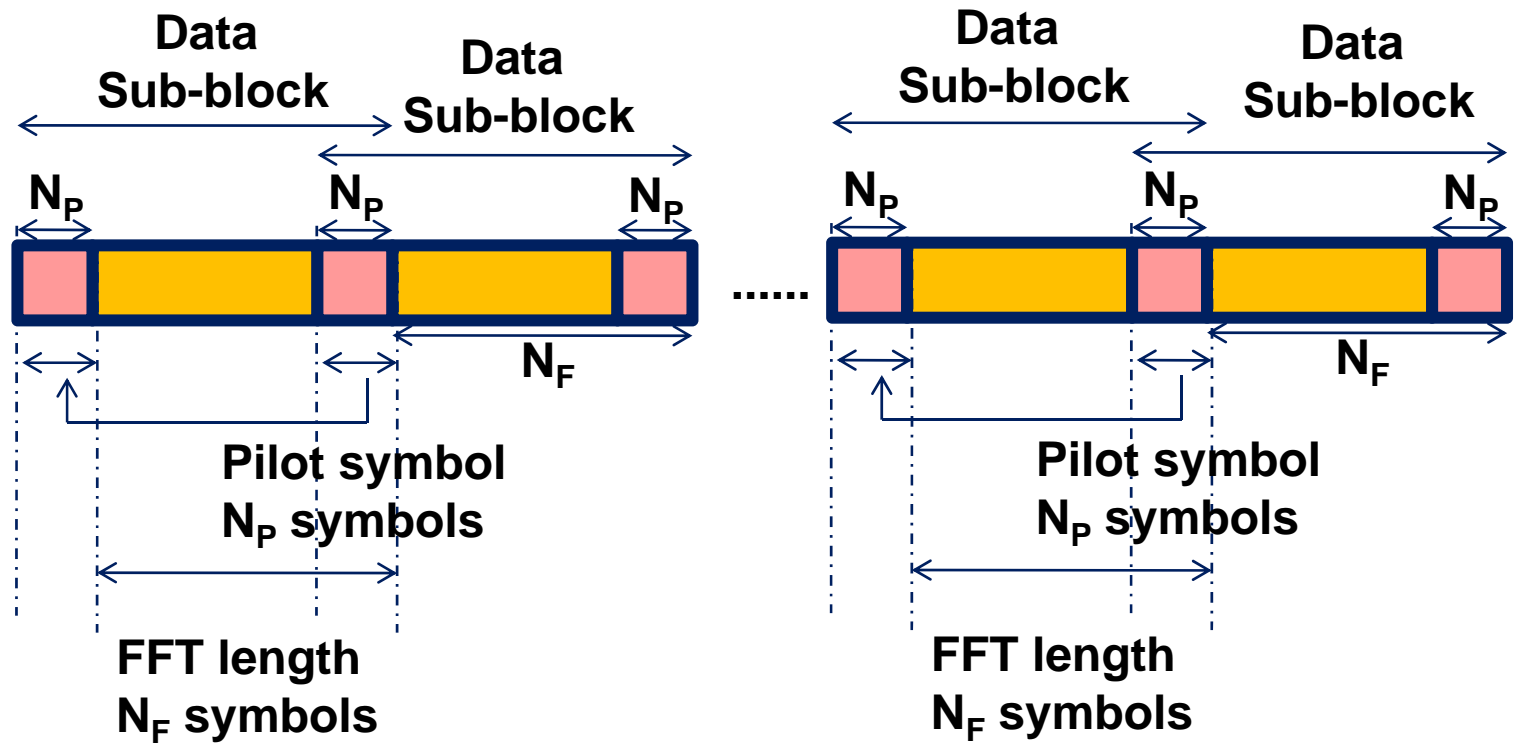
Data Sub-block

Data Sub-block

$N_P$

$N_P$

$N_P$

$N_F$

Pilot symbol
$N_P$ symbols

FFT length
$N_F$ symbols

......

Data Sub-block

Data Sub-block

$N_P$

$N_P$

$N_P$

$N_F$

Pilot symbol
$N_P$ symbols

FFT length
$N_F$ symbols